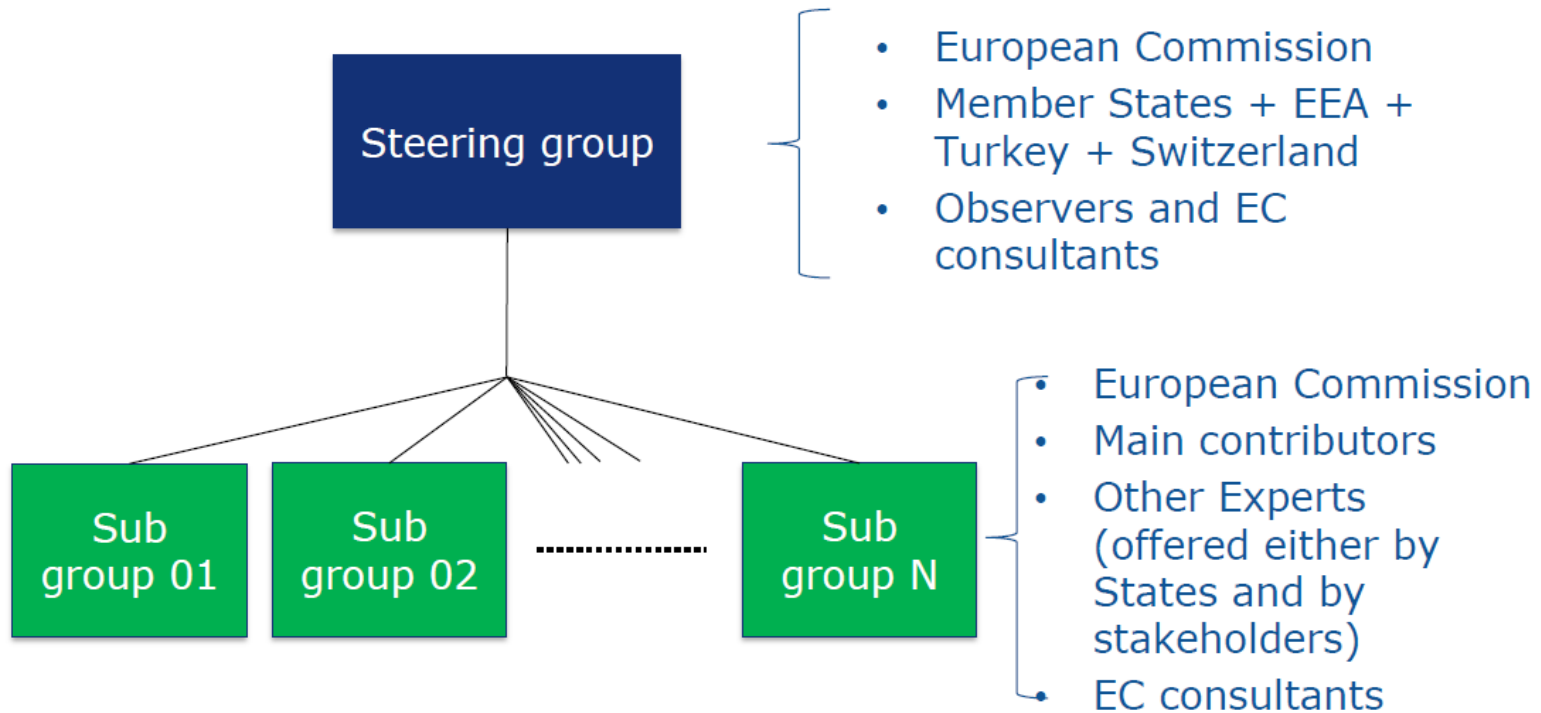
Steering group

- European Commission
- Member States + EEA + Turkey + Switzerland
- Observers and EC consultants

Sub group 01

Sub group 02

Sub group N

- European Commission
- Main contributors
- Other Experts (offered either by States and by stakeholders)
- EC consultants